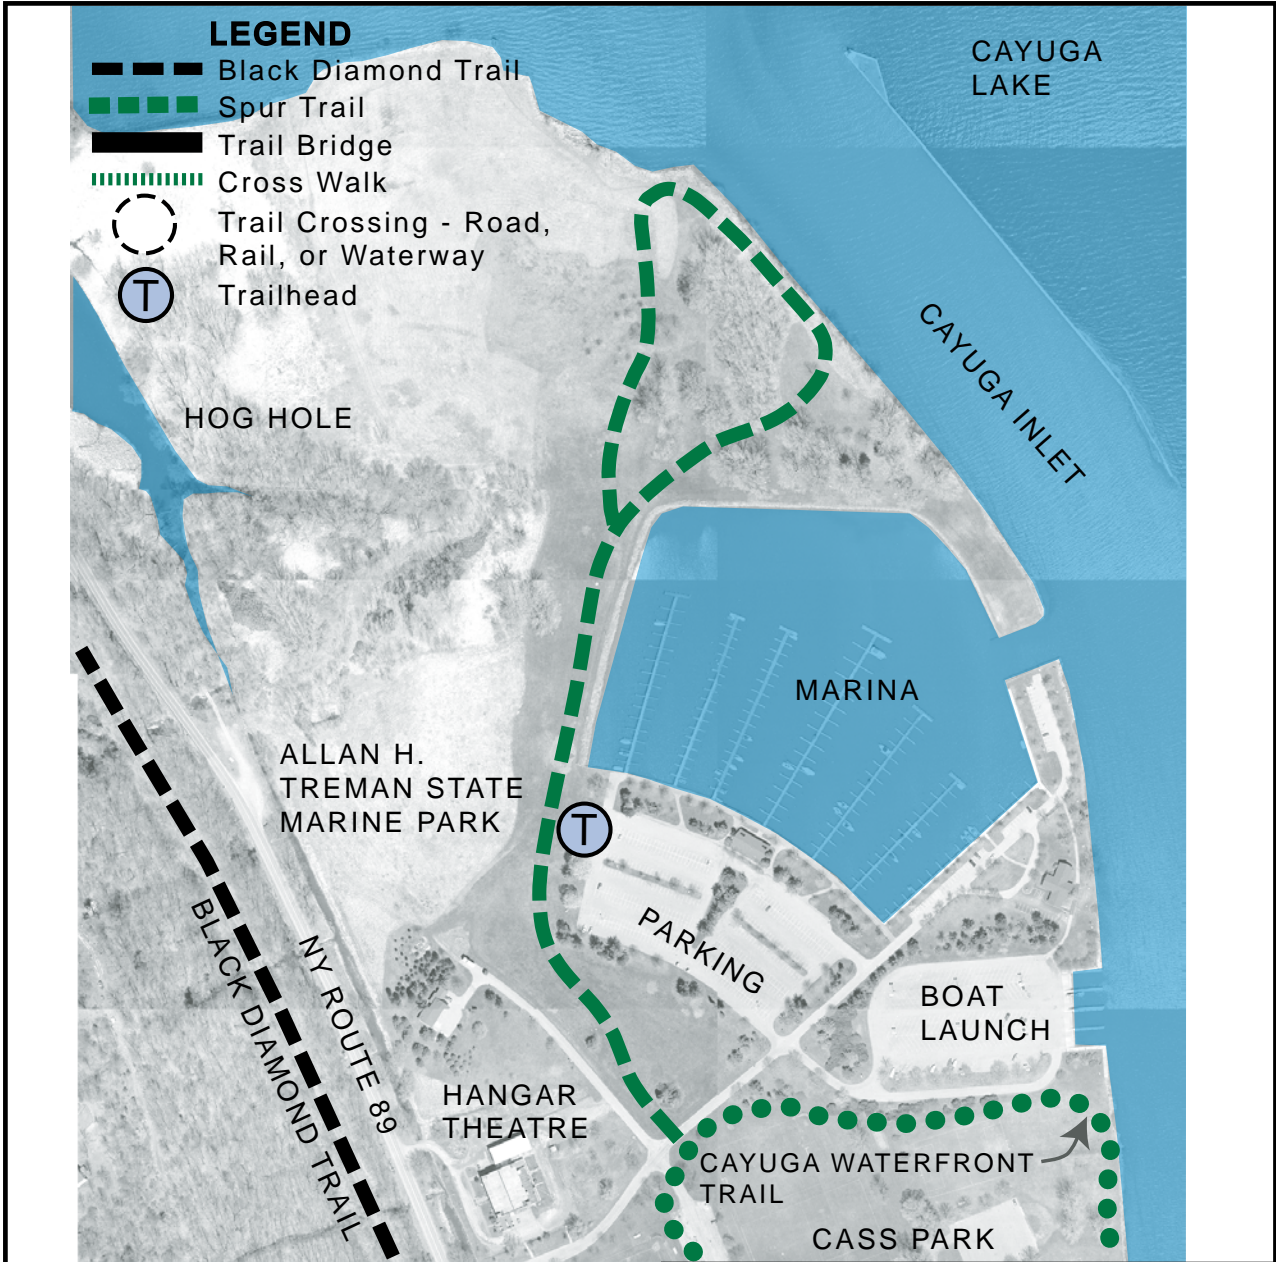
LEGEND
Black Diamond Trail
Spur Trail
Trail Bridge
Cross Walk
Trail Crossing - Road, Rail, or Waterway
T
Trailhead

CAYUGA LAKE

CAYUGA INLET

HOG HOLE

MARINA

ALLAN H. TREMAN STATE MARINE PARK

T

PARKING

BOAT LAUNCH

BLACK DIAMOND TRAIL

NY ROUTE 89

HANGAR THEATRE

CAYUGA WATERFRONT TRAIL

CASS PARK